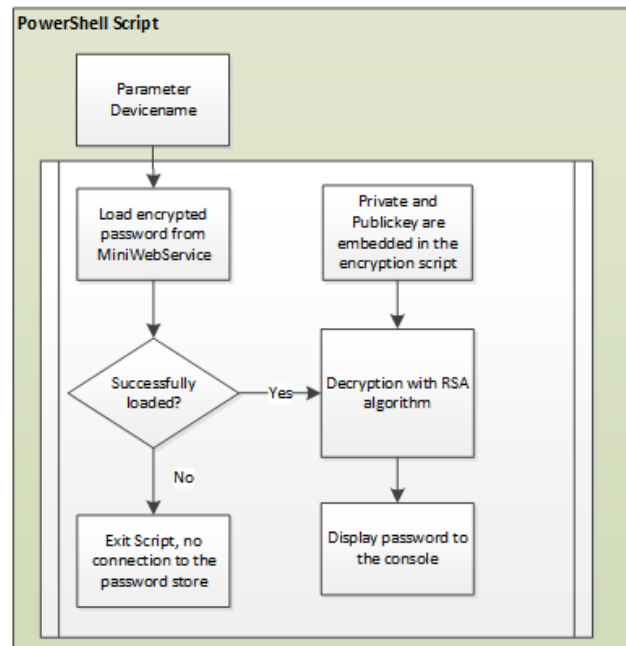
PowerShell Script

Parameter Devicename

Load encrypted password from MiniWebService

Private and Publickey are embedded in the encryption script

Successfully loaded?

Yes

Decryption with RSA algorithm

No

Exit Script, no connection to the password store

Display password to the console